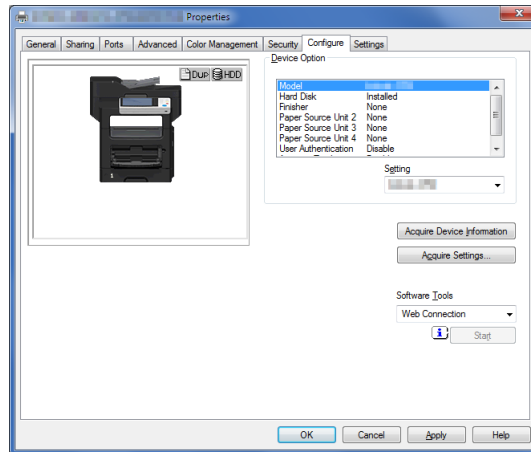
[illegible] Properties

General | Sharing | Ports | Advanced | Color Management | Security | Configure | Settings

DUP HDD

Device Option

| | |
|---|---|
| Model | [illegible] |
| Hard Disk | Installed |
| Finisher | None |
| Paper Source Unit 2 | None |
| Paper Source Unit 3 | None |
| Paper Source Unit 4 | None |
| User Authentication | Disable |

Setting
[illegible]

Acquire Device Information

Acquire Settings...

Software Tools

Web Connection

Start

OK | Cancel | Apply | Help